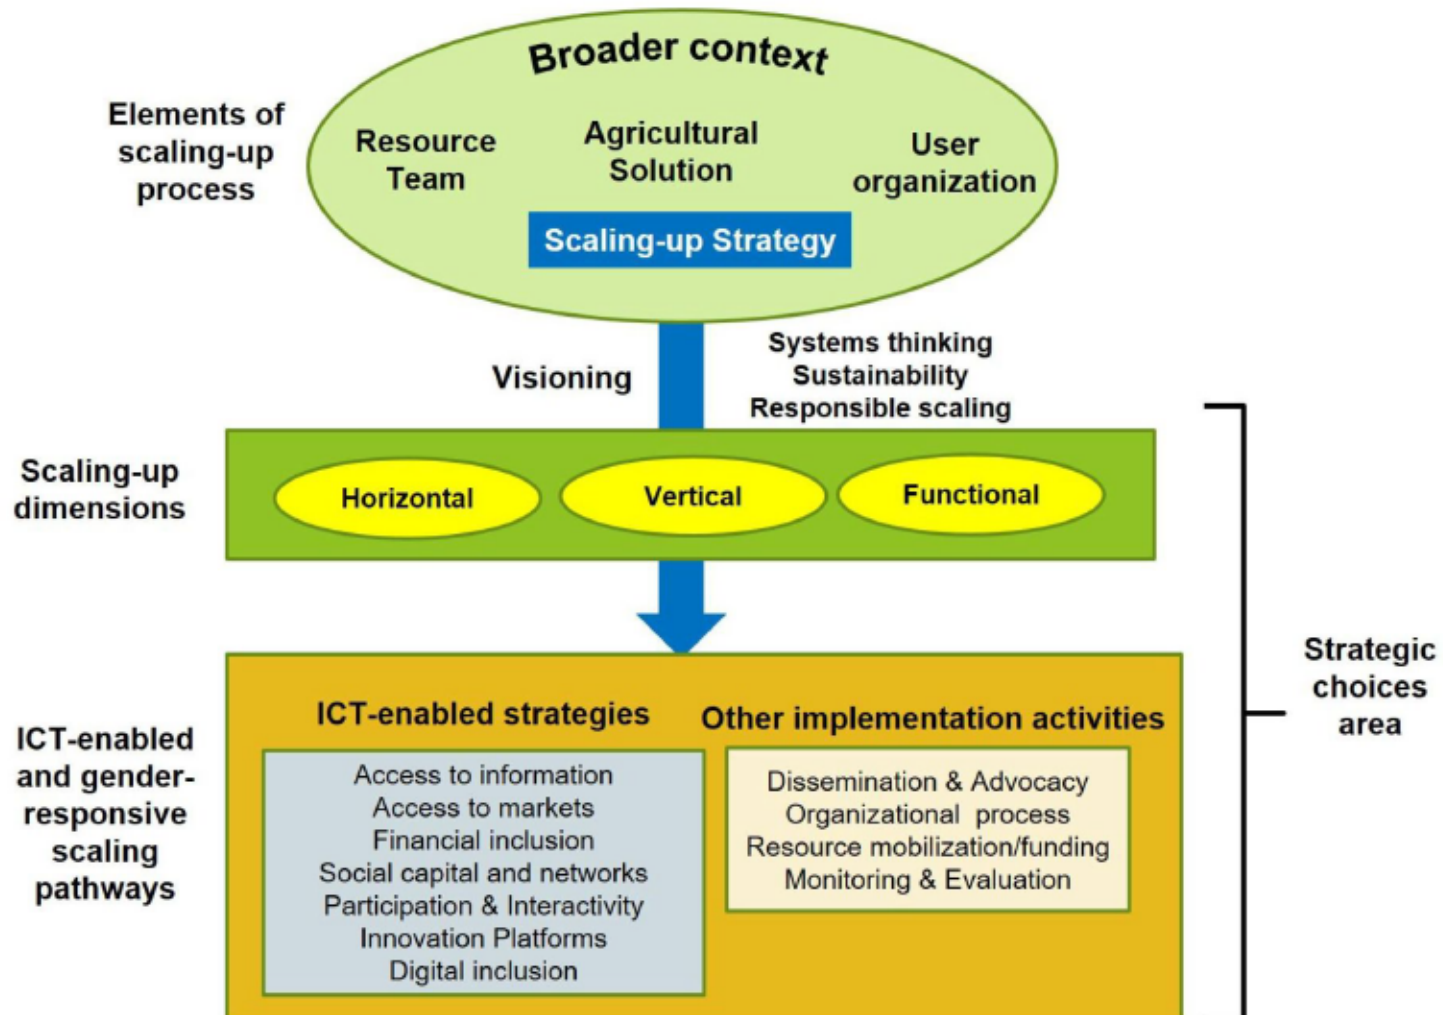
Broader context

Elements of scaling-up process

Resource Team

Agricultural Solution

User organization

Scaling-up Strategy

Visioning

Systems thinking
Sustainability
Responsible scaling

Scaling-up dimensions

Horizontal

Vertical

Functional

Strategic choices area

ICT-enabled and gender-responsive scaling pathways

ICT-enabled strategies

Access to information
Access to markets
Financial inclusion
Social capital and networks
Participation & Interactivity
Innovation Platforms
Digital inclusion

Other implementation activities

Dissemination & Advocacy
Organizational process
Resource mobilization/funding
Monitoring & Evaluation